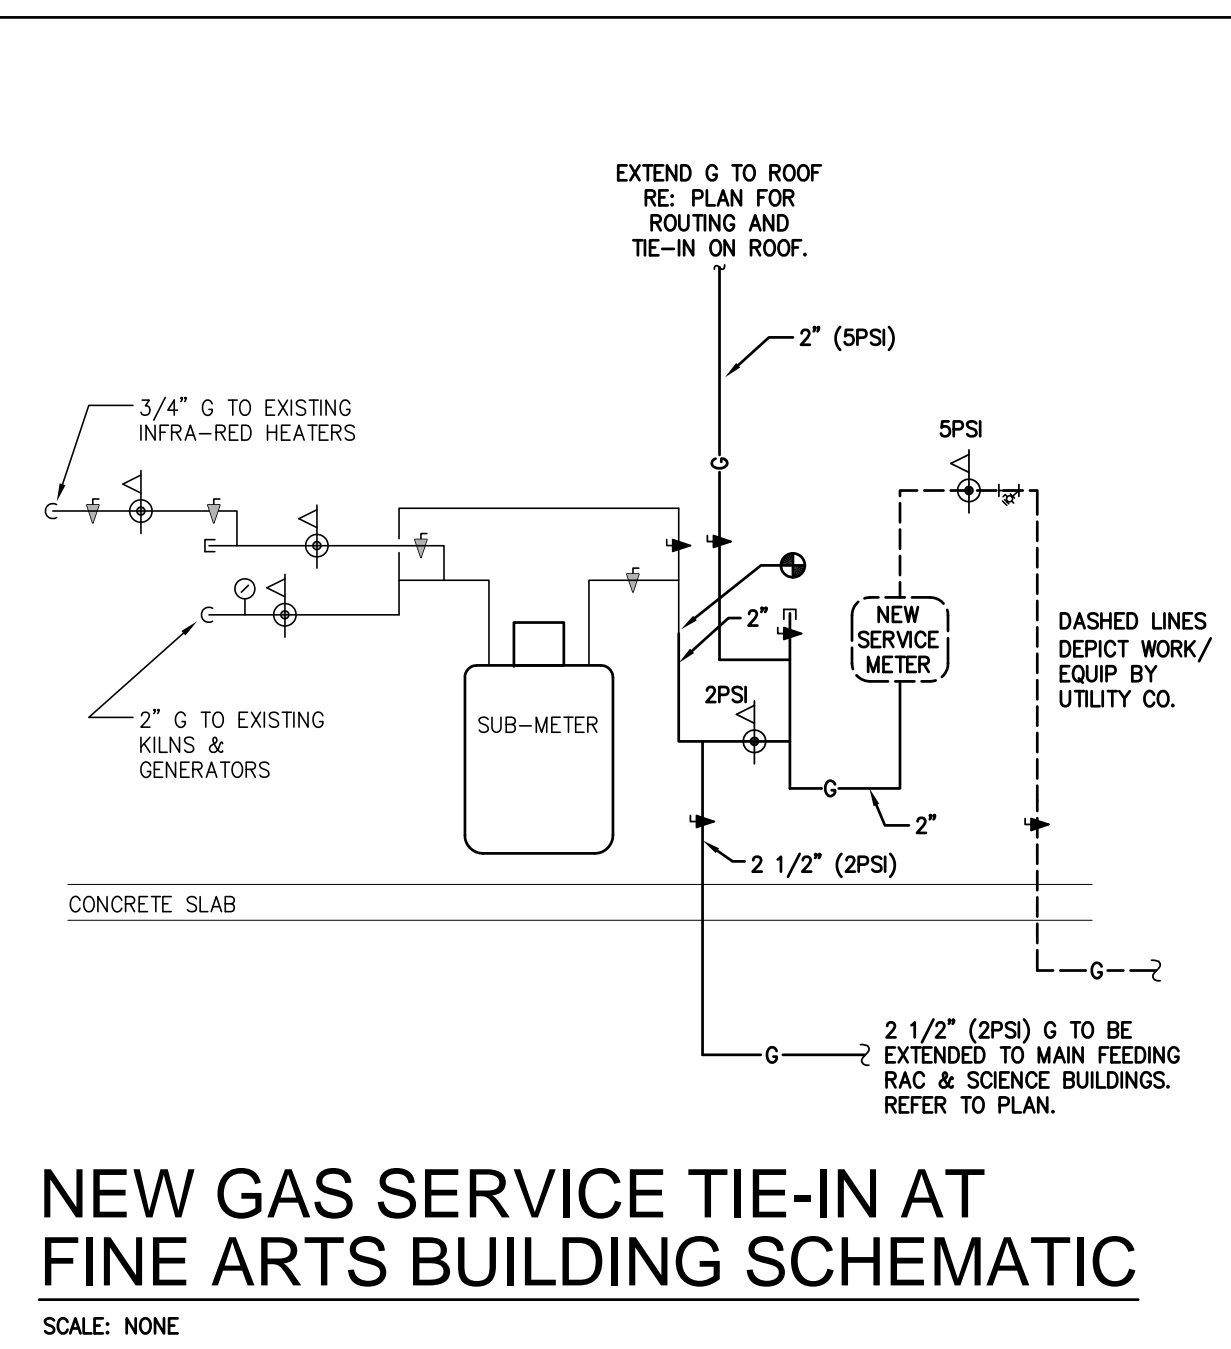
EXTEND G TO ROOF RE: PLAN FOR ROUTING AND TIE-IN ON ROOF.

2" (5PSI)

3/4" G TO EXISTING INFRA-RED HEATERS

5PSI

G

2"

NEW SERVICE METER

DASHED LINES DEPICT WORK/ EQUIP BY UTILITY CO.

2" G TO EXISTING KILNS & GENERATORS

SUB-METER

2PSI

G

2"

2 1/2" (2PSI)

CONCRETE SLAB

G

G

2 1/2" (2PSI) G TO BE EXTENDED TO MAIN FEEDING RAC & SCIENCE BUILDINGS. REFER TO PLAN.

NEW GAS SERVICE TIE-IN AT FINE ARTS BUILDING SCHEMATIC

SCALE: NONE